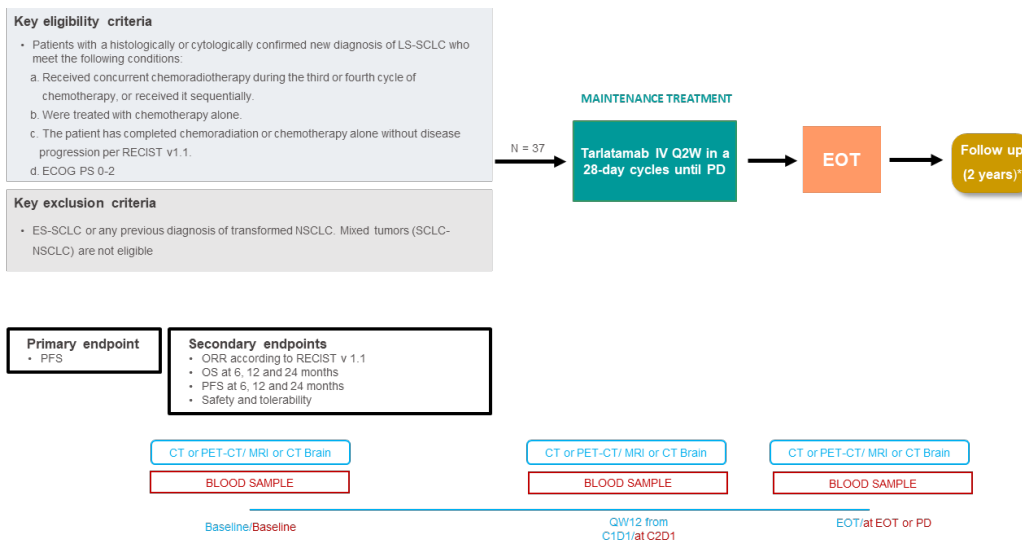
Key eligibility criteria

• Patients with a histologically or cytologically confirmed new diagnosis of LS-SCLC who meet the following conditions:

a. Received concurrent chemoradiotherapy during the third or fourth cycle of chemotherapy, or received it sequentially.

b. Were treated with chemotherapy alone.

c. The patient has completed chemoradiation or chemotherapy alone without disease progression per RECIST v1.1.

d. ECOG PS 0-2

Key exclusion criteria

• ES-SCLC or any previous diagnosis of transformed NSCLC. Mixed tumors (SCLC-NSCLC) are not eligible

N = 37

MAINTENANCE TREATMENT

Tarlatamab IV Q2W in a 28-day cycles until PD

EOT

Follow up (2 years)*

Primary endpoint
• PFS

Secondary endpoints
• ORR according to RECIST v 1.1
• OS at 6, 12 and 24 months
• PFS at 6, 12 and 24 months
• Safety and tolerability

CT or PET-CT/ MRI or CT Brain

BLOOD SAMPLE

CT or PET-CT/ MRI or CT Brain

BLOOD SAMPLE

CT or PET-CT/ MRI or CT Brain

BLOOD SAMPLE

Baseline/Baseline

QW12 from C1D1/at C2D1

EOT/at EOT or PD